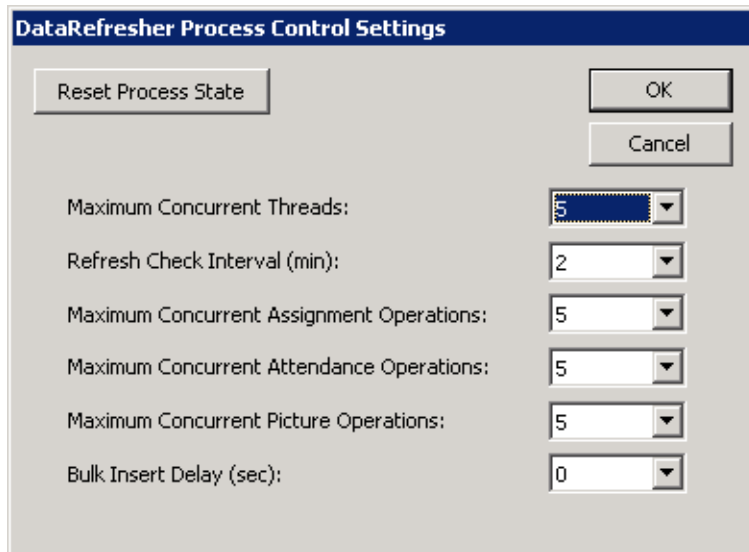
DataRefresher Process Control Settings

Reset Process State

OK

Cancel

Maximum Concurrent Threads: 5

Refresh Check Interval (min): 2

Maximum Concurrent Assignment Operations: 5

Maximum Concurrent Attendance Operations: 5

Maximum Concurrent Picture Operations: 5

Bulk Insert Delay (sec): 0